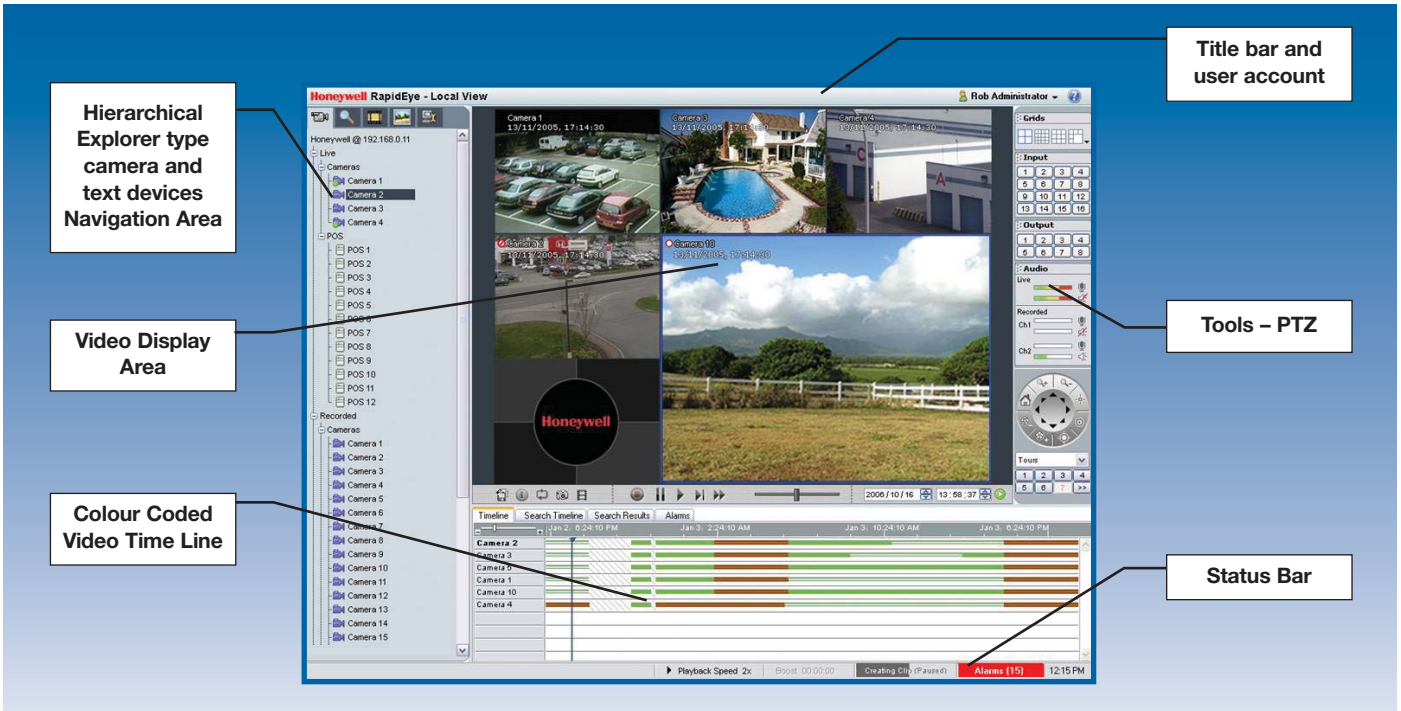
Title bar and user account

Hierarchical Explorer type camera and text devices Navigation Area

Video Display Area

Colour Coded Video Time Line

Tools – PTZ

Status Bar

Honeywell RapidEye - Local View

Rob Administrator

Honeywell @ 192.168.0.11
Live
Cameras
Camera 1
Camera 2
Camera 3
Camera 4
POS
POS 1
POS 2
POS 3
POS 4
POS 5
POS 6
POS 7
POS 8
POS 9
POS 10
POS 11
POS 12
Recorded
Cameras
Camera 1
Camera 2
Camera 3
Camera 4
Camera 5
Camera 6
Camera 7
Camera 8
Camera 9
Camera 10
Camera 11
Camera 12
Camera 13
Camera 14
Camera 15

Camera 1
13/11/2005, 17:14:30
Camera 3
13/11/2005, 17:14:30
Camera 4
13/11/2005, 17:14:30
Camera 2
13/11/2005, 17:14:30
Camera 10
13/11/2005, 17:14:30

Honeywell

Grids
Input
1 2 3 4
5 6 7 8
9 10 11 12
13 14 15 16
Output
1 2 3 4
5 6 7 8
Audio
Live
Recorded
Ch1
Ch2
Tours
1 2 3 4
5 6 7 >>

2006 / 10 / 16 13 : 58 : 37

Timeline Search Timeline Search Results Alarms
Jan 2, 6:24:10 PM Jan 3, 2:24:10 AM Jan 3, 10:24:10 AM Jan 3, 6:24:10 PM
Camera 2
Camera 3
Camera 5
Camera 1
Camera 10
Camera 4

Playback Speed 2x Boost 00:00:00 Creating Clip (Paused) Alarms (15) 12:15 PM